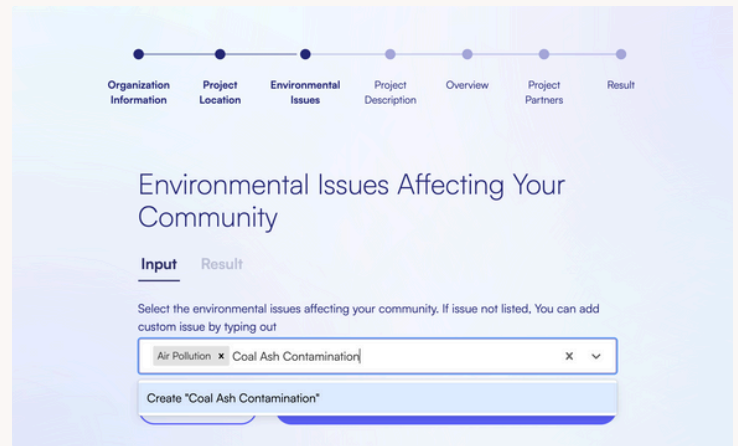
Organization Information

Project Location

Environmental Issues

Project Description

Overview

Project Partners

Result

Environmental Issues Affecting Your Community

Input

Result

Select the environmental issues affecting your community. If issue not listed, You can add custom issue by typing out

Air Pollution ×

Coal Ash Contamination

×

Create "Coal Ash Contamination"